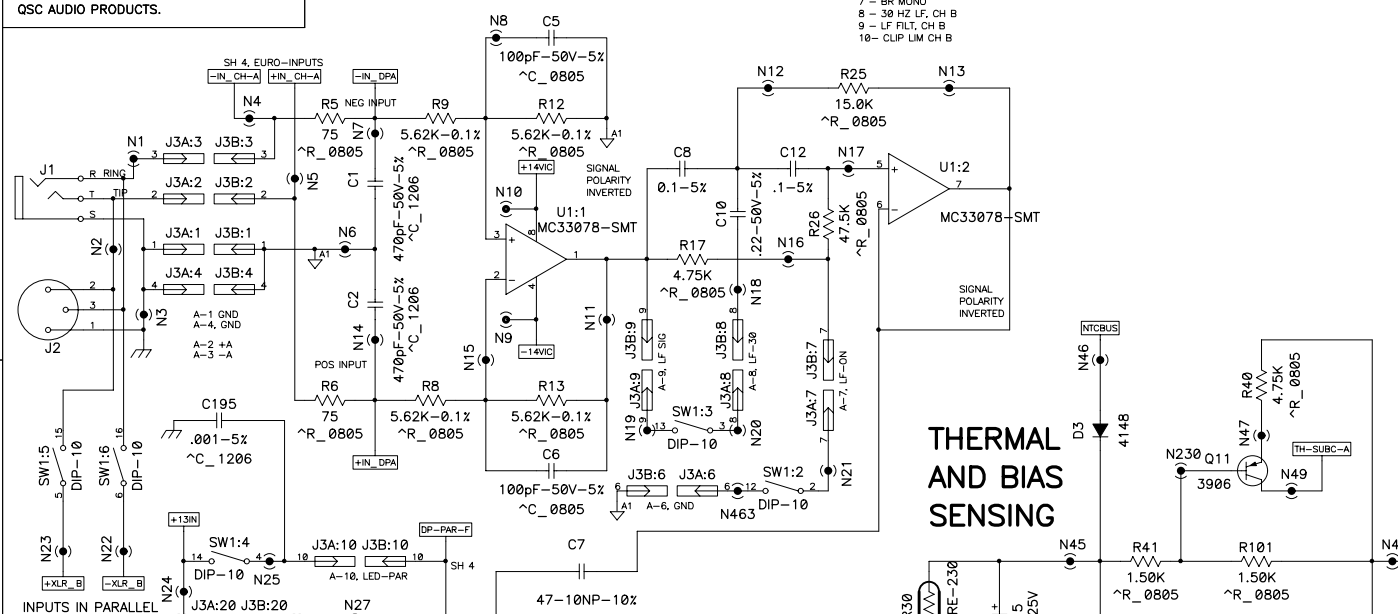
QSC AUDIO PRODUCTS.

7 – BR MONO
8 – 30 HZ LF, CH B
9 – LF FILT, CH B
10– CLIP LIM CH B

SH 4, EURO-INPUTS
-IN_CH-A
+IN_CH-A
-IN_DPA
N4
NEG INPUT
R5
75
^R_0805
N7
R9
5.62K-0.1%
^R_0805
N8
C5
100pF-50V-5%
^C_0805
R12
5.62K-0.1%
^R_0805
A1
+14VIC
SIGNAL POLARITY INVERTED
N10
U1:1
MC33078-SMT
N12
R25
15.0K
^R_0805
N13
C8
0.1-5%
C12
.1-5%
N17
C10
.22-50V-5%
R26
47.5K
^R_0805
U1:2
MC33078-SMT
N16
R17
4.75K
^R_0805
N18
SIGNAL POLARITY INVERTED
N1
J1
R RING
T TIP
S
J3A:3 J3B:3
J3A:2 J3B:2
J3A:1 J3B:1
J3A:4 J3B:4
N5
N6
A1
C1
470pF-50V-5%
^C_1206
N2
J2
N3
A-1 GND
A-4, GND
A-2 +A
A-3 -A
C2
470pF-50V-5%
^C_1206
N14
POS INPUT
N9
-14VIC
N11
N15
J3B:9
A-9, LF SIG
J3A:9
N19
SW1:3
DIP-10
J3B:8
A-8, LF-30
N20
J3B:7
A-7, LF-ON
J3A:7
N21
R6
75
^R_0805
R8
5.62K-0.1%
^R_0805
+IN_DPA
R13
5.62K-0.1%
^R_0805
C6
100pF-50V-5%
^C_0805
J3B:6 J3A:6
A1
A-6, GND
SW1:2
DIP-10
N463
C195
.001-5%
^C_1206
SW1:5
DIP-10
SW1:6
DIP-10
N23
+XLR_B
N22
-XLR_B
INPUTS IN PARALLEL
+13IN
SW1:4
DIP-10
N24
N25
J3A:10 J3B:10
A-10, LED-PAR
DP-PAR-F
SH 4
J3A:20 J3B:20
N27
C7
47-10NP-10%
NTCBUS
N46
D3
4148
THERMAL AND BIAS SENSING
R40
4.75K
^R_0805
N47
N230
Q11
3906
TH-SUBC-A
N49
N45
R41
1.50K
^R_0805
R101
1.50K
^R_0805
N4
RE-230
25V